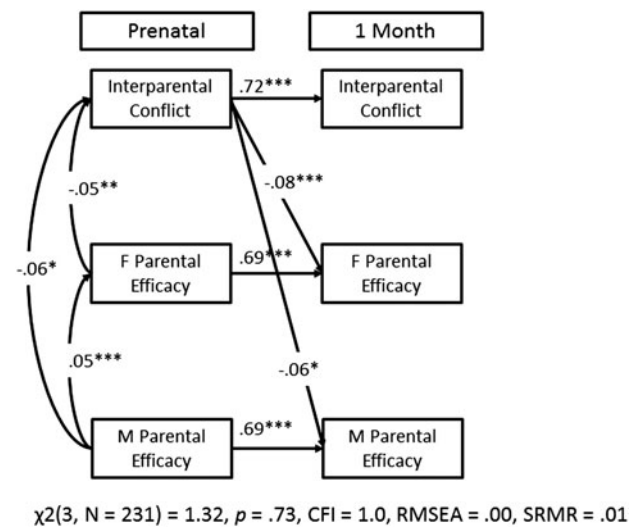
Prenatal

1 Month

Interparental Conflict

.72***

Interparental Conflict

-.05**

-.08***

-.06*

F Parental Efficacy

.69***

F Parental Efficacy

.05***

-.06*

M Parental Efficacy

.69***

M Parental Efficacy

$\chi2$(3, N = 231) = 1.32, $p$ = .73, CFI = 1.0, RMSEA = .00, SRMR = .01